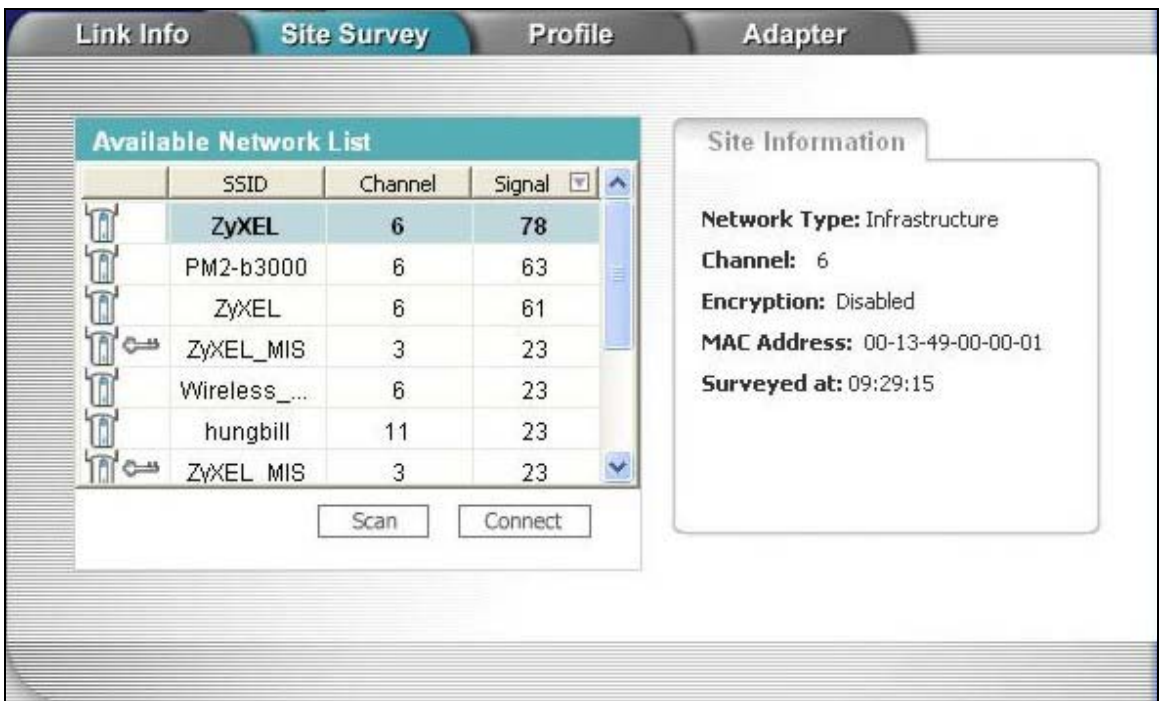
Link Info Site Survey Profile Adapter

Available Network List

| | SSID | Channel | Signal |
|---|---|---|---|
| | ZyXEL | 6 | 78 |
| | PM2-b3000 | 6 | 63 |
| | ZyXEL | 6 | 61 |
| | ZyXEL_MIS | 3 | 23 |
| | Wireless_... | 6 | 23 |
| | hungbill | 11 | 23 |
| | ZyXEL_MIS | 3 | 23 |

Scan Connect

Site Information

Network Type: Infrastructure

Channel: 6

Encryption: Disabled

MAC Address: 00-13-49-00-00-01

Surveyed at: 09:29:15